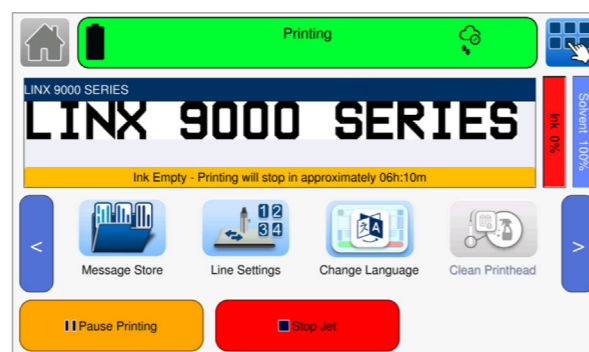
Printing

LINX 9000 SERIES

LINX 9000 SERIES

Ink 0%

Solvent 100%

Ink Empty - Printing will stop in approximately 06h:10m

<

Message Store

1 2
3 4

Line Settings

Change Language

Clean Printhead

>

Pause Printing

Stop Jet